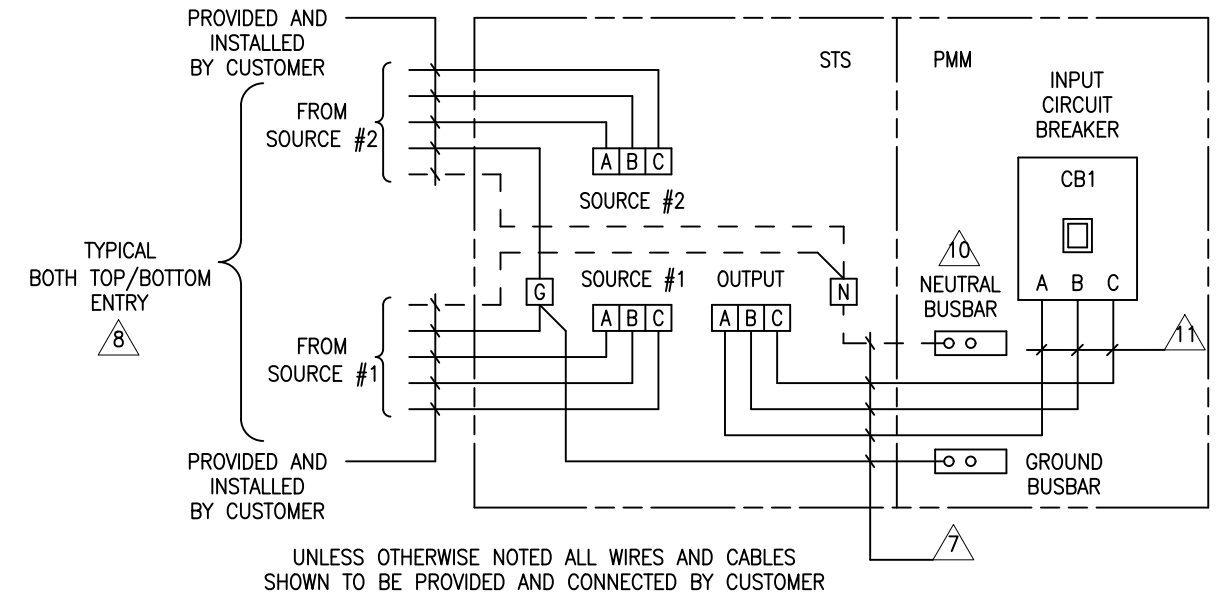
PROVIDED AND INSTALLED BY CUSTOMER

STS

PMM

INPUT CIRCUIT BREAKER

FROM SOURCE #2

A B C

SOURCE #2

CB1

TYPICAL BOTH TOP/BOTTOM ENTRY

8

10

G

SOURCE #1

OUTPUT

N

NEUTRAL BUSBAR

A B C

A B C

A B C

FROM SOURCE #1

11

PROVIDED AND INSTALLED BY CUSTOMER

GROUND BUSBAR

7

UNLESS OTHERWISE NOTED ALL WIRES AND CABLES SHOWN TO BE PROVIDED AND CONNECTED BY CUSTOMER